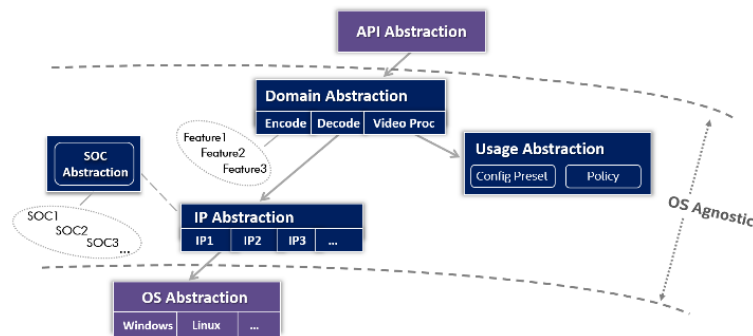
API Abstraction

Domain Abstraction
Encode
Decode
Video Proc

Feature1
Feature2
Feature3

SOC Abstraction

Usage Abstraction
Config Preset
Policy

OS Agnostic

SOC1
SOC2
SOC3
...

IP Abstraction
IP1
IP2
IP3
...

OS Abstraction
Windows
Linux
...